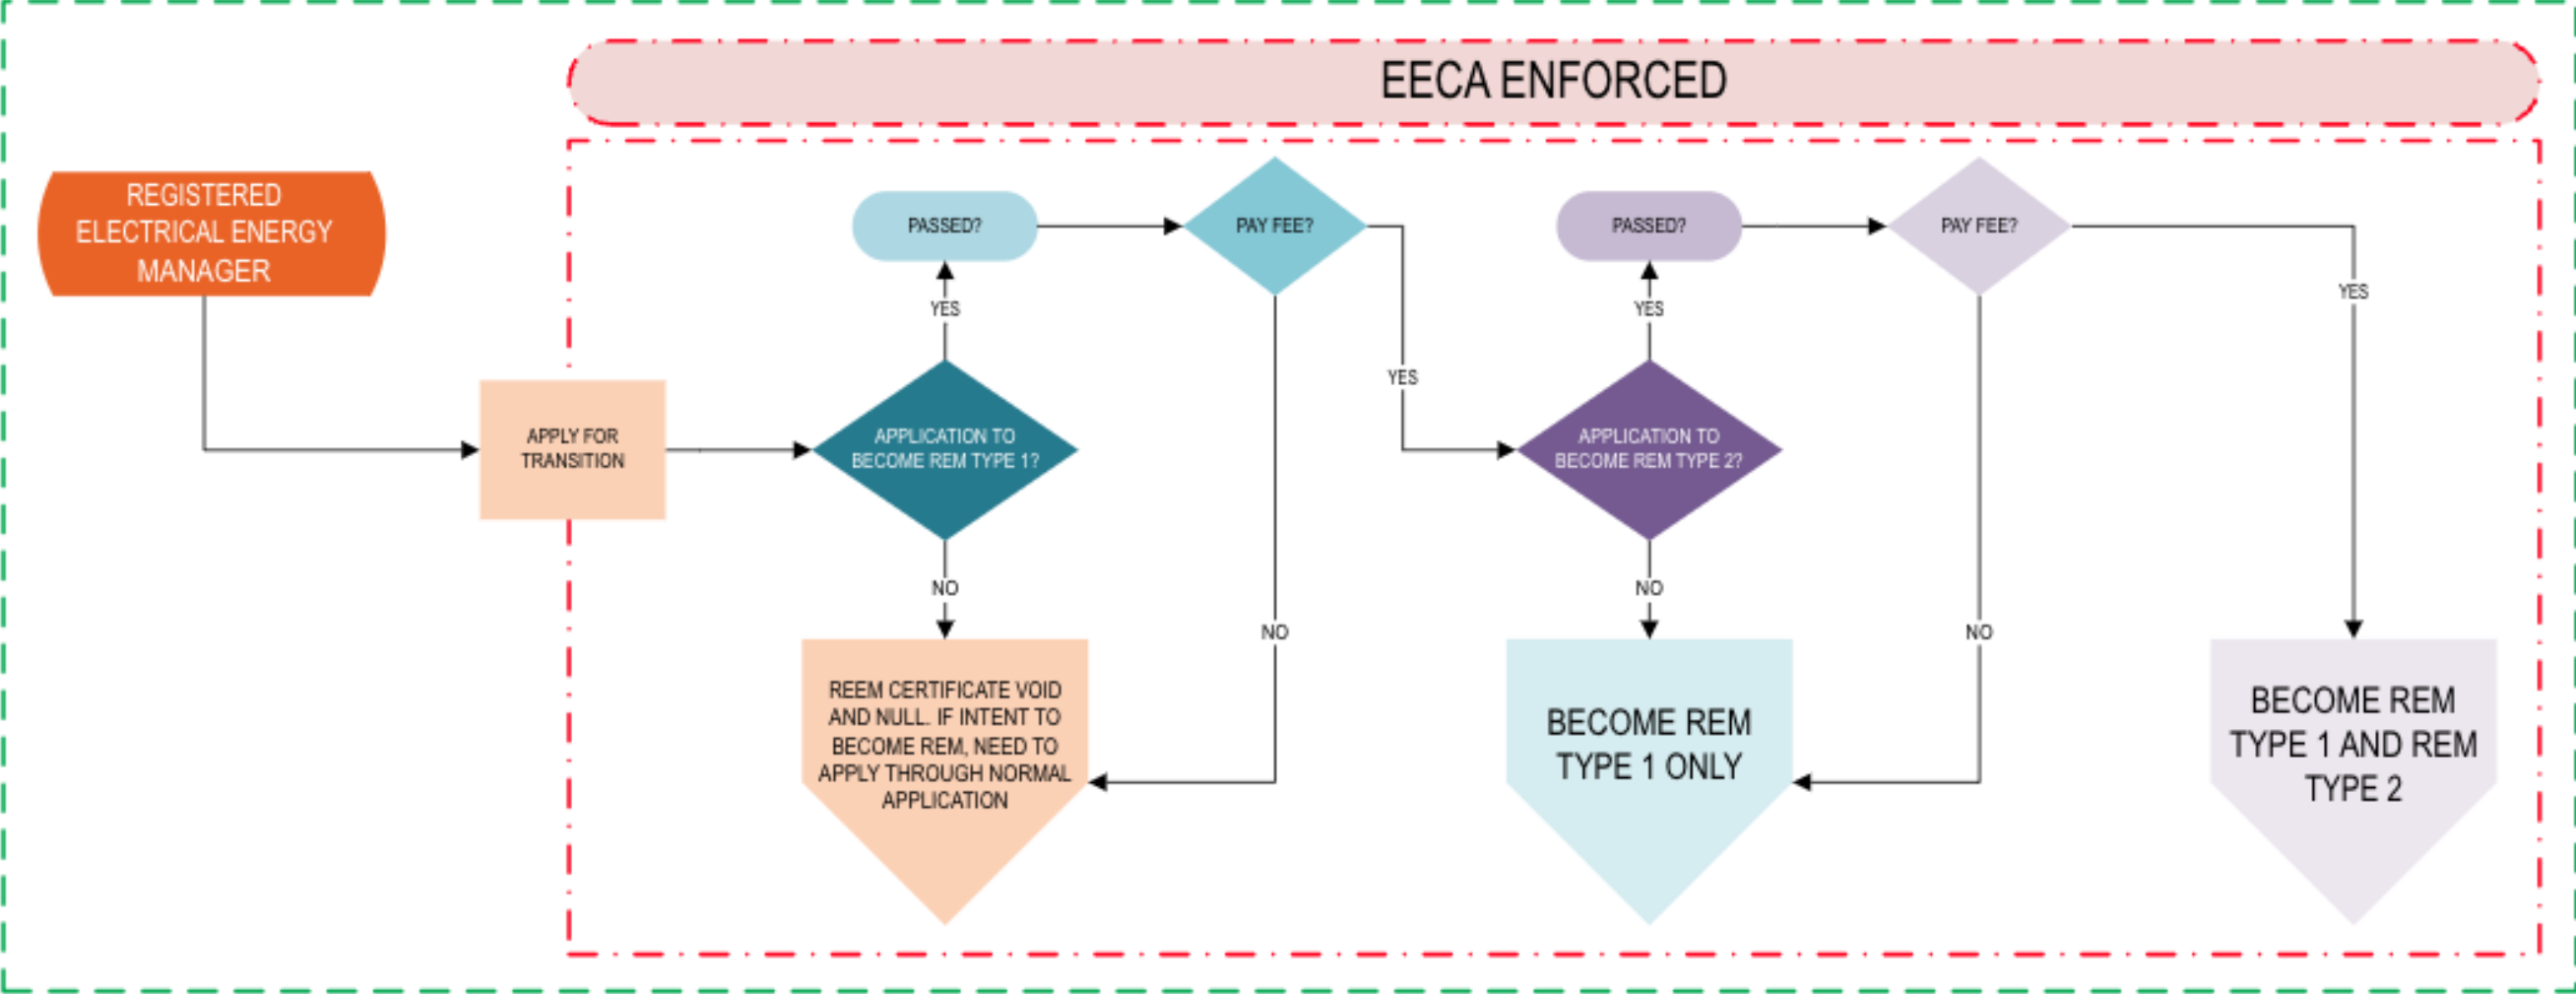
EECA ENFORCED

REGISTERED ELECTRICAL ENERGY MANAGER

APPLY FOR TRANSITION

APPLICATION TO BECOME REM TYPE 1?

YES

PASSED?

PAY FEE?

NO

REEM CERTIFICATE VOID AND NULL. IF INTENT TO BECOME REM, NEED TO APPLY THROUGH NORMAL APPLICATION

NO

YES

APPLICATION TO BECOME REM TYPE 2?

YES

PASSED?

PAY FEE?

NO

BECOME REM TYPE 1 ONLY

NO

YES

BECOME REM TYPE 1 AND REM TYPE 2